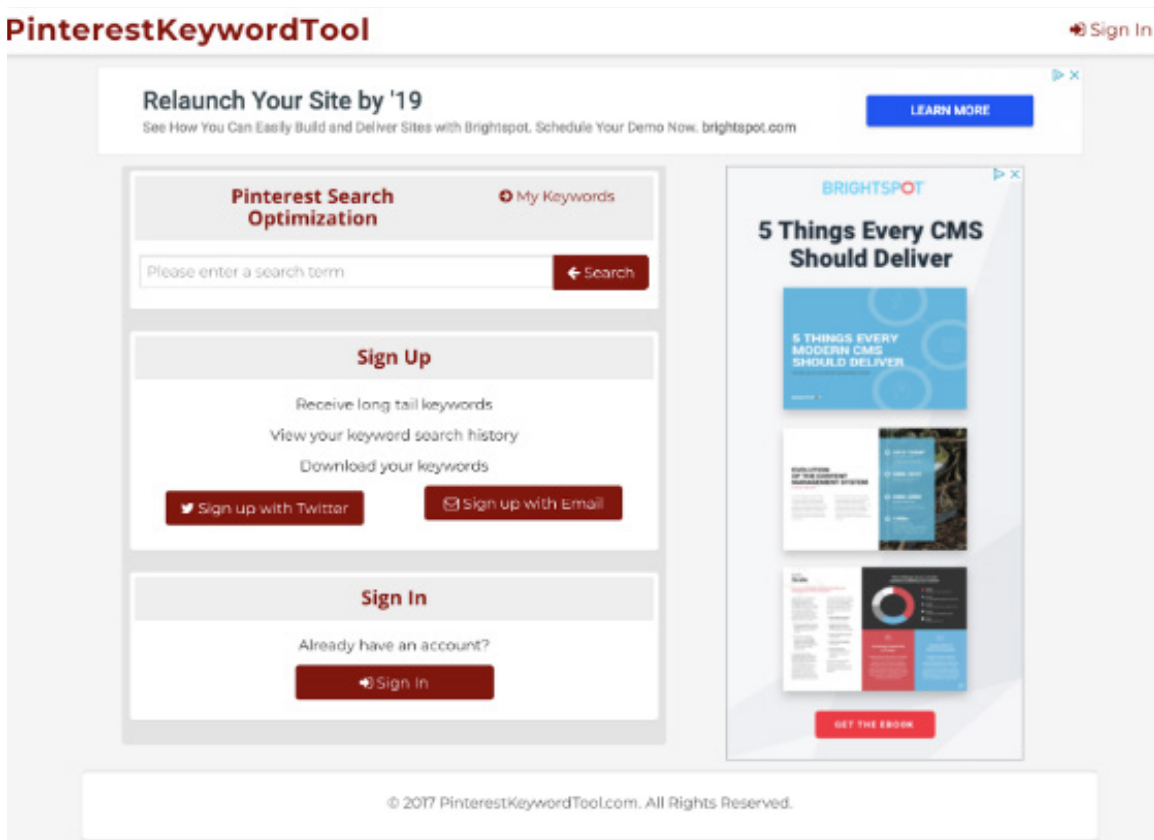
PinterestKeywordTool

Sign In

Relaunch Your Site by '19

See How You Can Easily Build and Deliver Sites with Brightspot. Schedule Your Demo Now. brightspot.com

LEARN MORE

Pinterest Search Optimization

My Keywords

Please enter a search term

Search

Sign Up

Receive long tail keywords

View your keyword search history

Download your keywords

Sign up with Twitter

Sign up with Email

Sign In

Already have an account?

Sign In

BRIGHTSPOT

5 Things Every CMS Should Deliver

5 THINGS EVERY MODERN CMS SHOULD DELIVER

EVOLUTION OF THE CONTENT MANAGEMENT SYSTEM

GET THE EBOOK

© 2017 PinterestKeywordTool.com. All Rights Reserved.